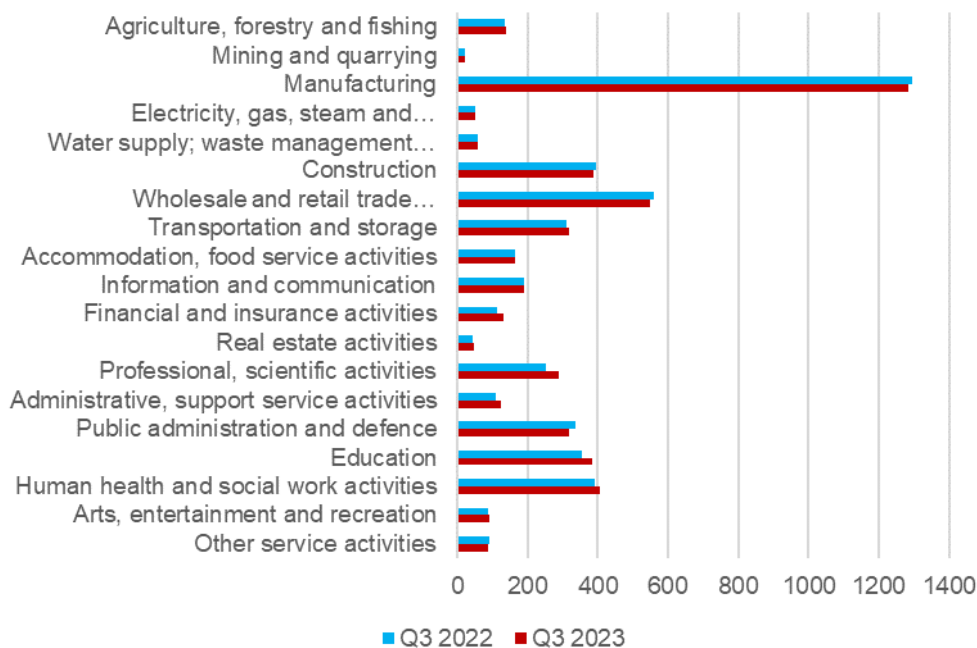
Agriculture, forestry and fishing
Mining and quarrying
Manufacturing
Electricity, gas, steam and…
Water supply; waste management…
Construction
Wholesale and retail trade…
Transportation and storage
Accommodation, food service activities
Information and communication
Financial and insurance activities
Real estate activities
Professional, scientific activities
Administrative, support service activities
Public administration and defence
Education
Human health and social work activities
Arts, entertainment and recreation
Other service activities

0 200 400 600 800 1000 1200 1400

Q3 2022 Q3 2023